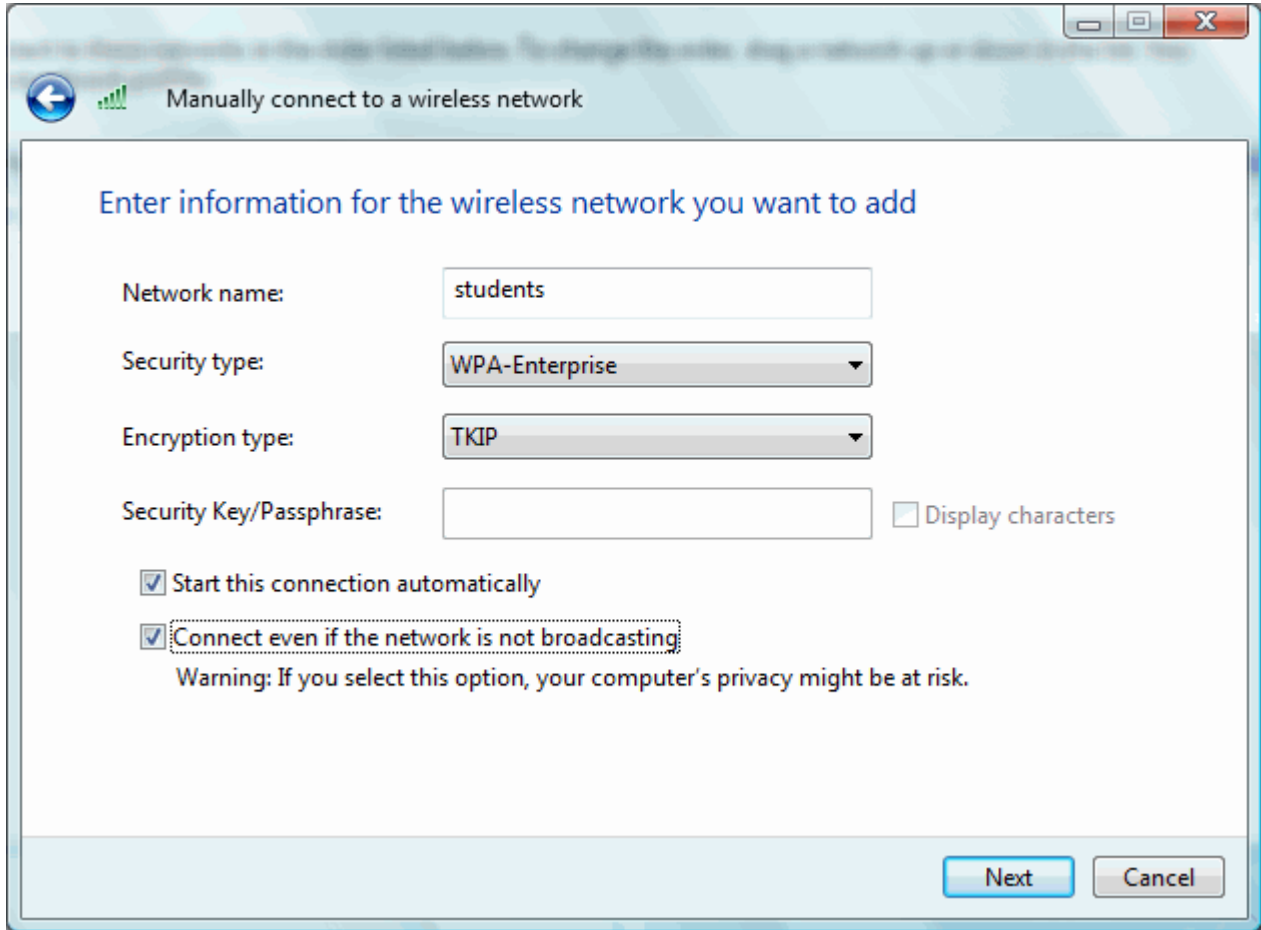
Manually connect to a wireless network

Enter information for the wireless network you want to add

Network name: students

Security type: WPA-Enterprise

Encryption type: TKIP

Security Key/Passphrase:

Display characters

Start this connection automatically

Connect even if the network is not broadcasting

Warning: If you select this option, your computer's privacy might be at risk.

Next

Cancel